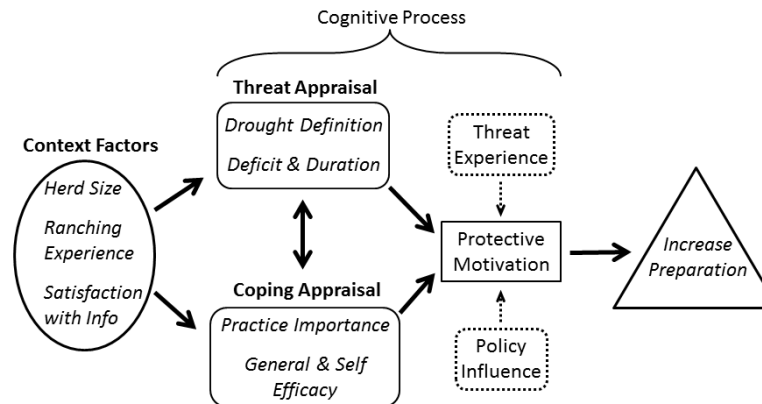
Cognitive Process

Context Factors

Herd Size

Ranching Experience

Satisfaction with Info

Threat Appraisal

Drought Definition

Deficit & Duration

Coping Appraisal

Practice Importance

General & Self Efficacy

Threat Experience

Protective Motivation

Policy Influence

Increase Preparation